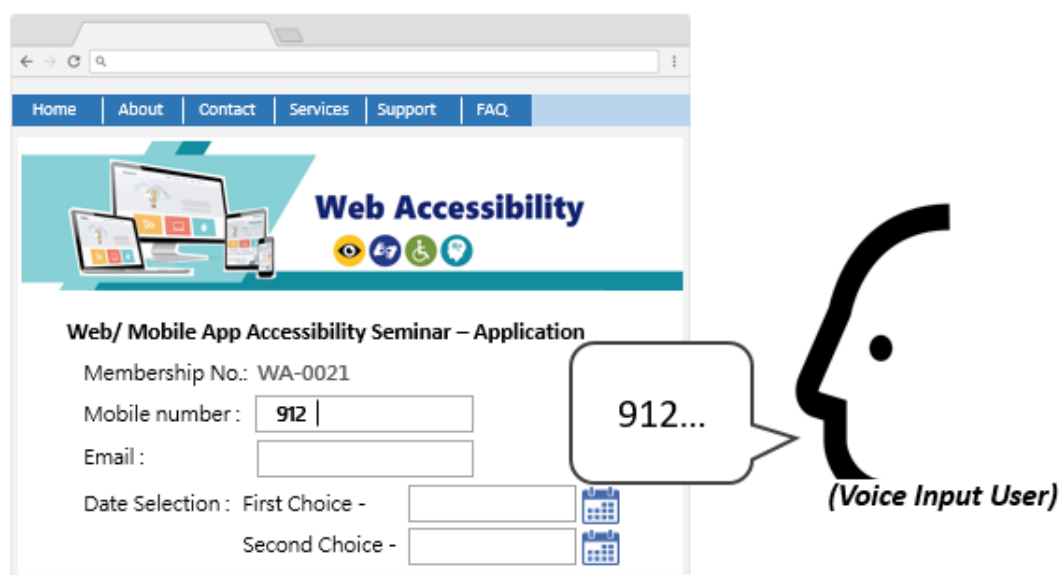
Home | About | Contact | Services | Support | FAQ

Web Accessibility

Web/ Mobile App Accessibility Seminar – Application

Membership No.: WA-0021

Mobile number : 912

Email :

Date Selection : First Choice -

Second Choice -

912...

(Voice Input User)